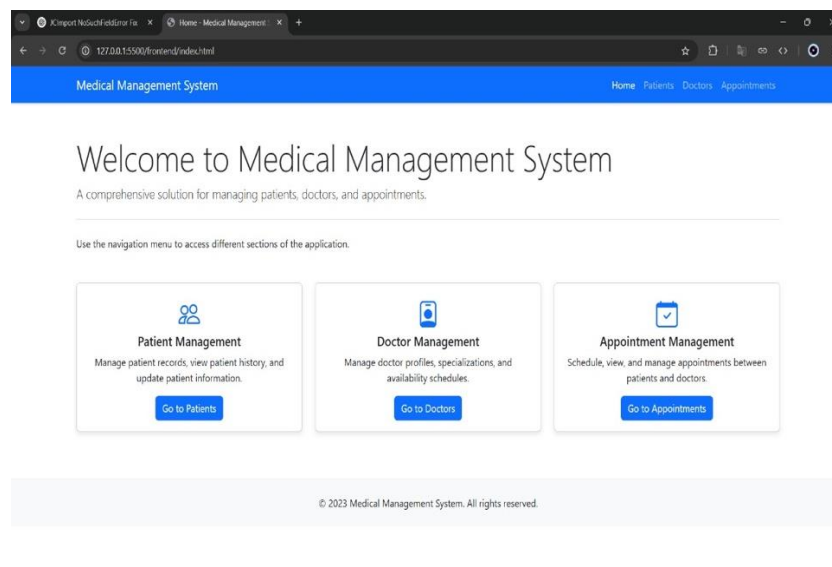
JCImport NoSuchFieldError Fix ×
Home - Medical Management ×
+

127.0.0.1:5500/frontend/index.html

Medical Management System

Home Patients Doctors Appointments

Welcome to Medical Management System

A comprehensive solution for managing patients, doctors, and appointments.

Use the navigation menu to access different sections of the application.

Patient Management

Manage patient records, view patient history, and update patient information.

Go to Patients

Doctor Management

Manage doctor profiles, specializations, and availability schedules.

Go to Doctors

Appointment Management

Schedule, view, and manage appointments between patients and doctors.

Go to Appointments

© 2023 Medical Management System. All rights reserved.